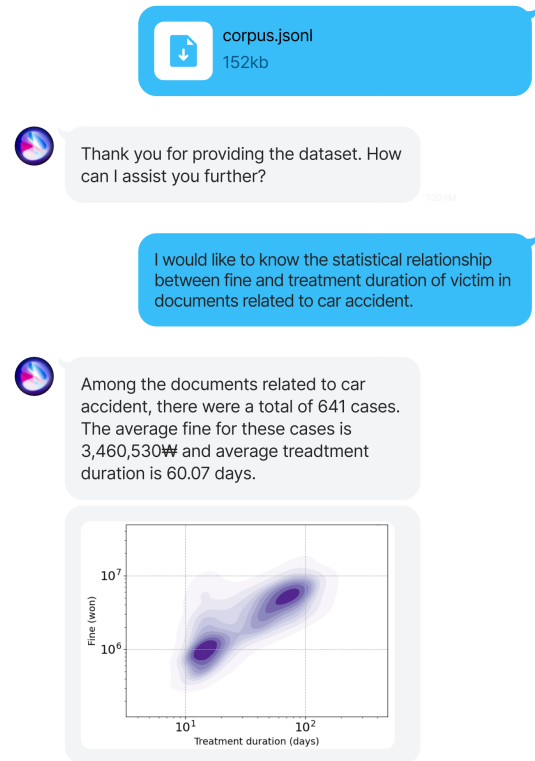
corpus.jsonl
152kb

Thank you for providing the dataset. How can I assist you further?

I would like to know the statistical relationship between fine and treatment duration of victim in documents related to car accident.

Among the documents related to car accident, there were a total of 641 cases. The average fine for these cases is 3,460,530₩ and average treadtment duration is 60.07 days.

$10^7$
$10^6$
Fine (won)
$10^1$
$10^2$
Treatment duration (days)